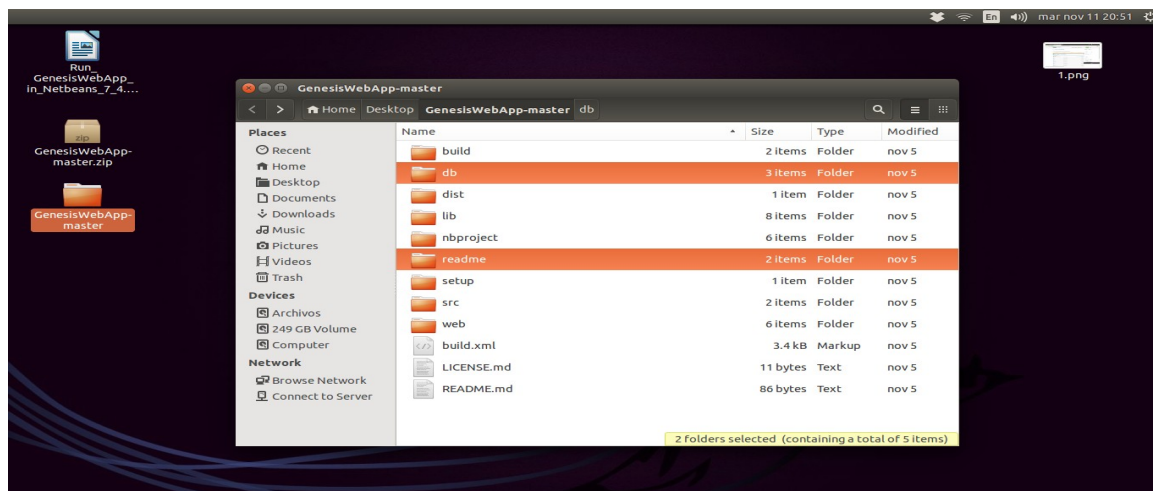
En mar nov 11 20:51

Run_GenesisWebApp_in_Netbeans_7_4....

1.png

zip
GenesisWebApp-master.zip

GenesisWebApp-master

GenesisWebApp-master

Home Desktop GenesisWebApp-master db

Places
Recent
Home
Desktop
Documents
Downloads
Music
Pictures
Videos
Trash
Devices
Archivos
249 GB Volume
Computer
Network
Browse Network
Connect to Server

| Name | Size | Type | Modified |
|---|---|---|---|
| build | 2 items | Folder | nov 5 |
| db | 3 items | Folder | nov 5 |
| dist | 1 item | Folder | nov 5 |
| lib | 8 items | Folder | nov 5 |
| nbproject | 6 items | Folder | nov 5 |
| readme | 2 items | Folder | nov 5 |
| setup | 1 item | Folder | nov 5 |
| src | 2 items | Folder | nov 5 |
| web | 6 items | Folder | nov 5 |
| build.xml | 3.4 kB | Markup | nov 5 |
| LICENSE.md | 11 bytes | Text | nov 5 |
| README.md | 86 bytes | Text | nov 5 |

2 folders selected (containing a total of 5 items)